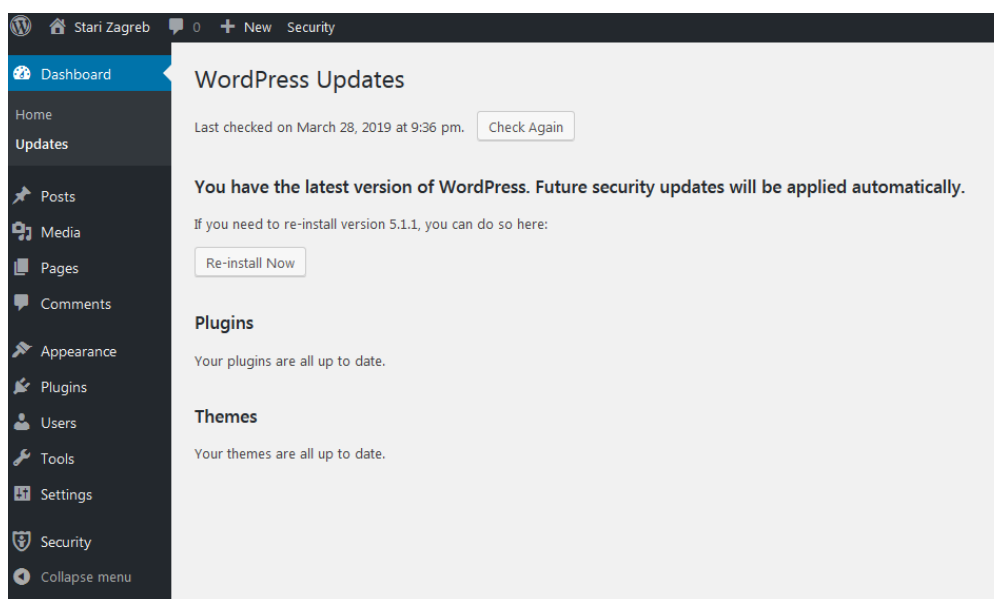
Stari Zagreb 0 New Security

Dashboard

Home

Updates

Posts

Media

Pages

Comments

Appearance

Plugins

Users

Tools

Settings

Security

Collapse menu

WordPress Updates

Last checked on March 28, 2019 at 9:36 pm. Check Again

You have the latest version of WordPress. Future security updates will be applied automatically.

If you need to re-install version 5.1.1, you can do so here:

Re-install Now

Plugins

Your plugins are all up to date.

Themes

Your themes are all up to date.